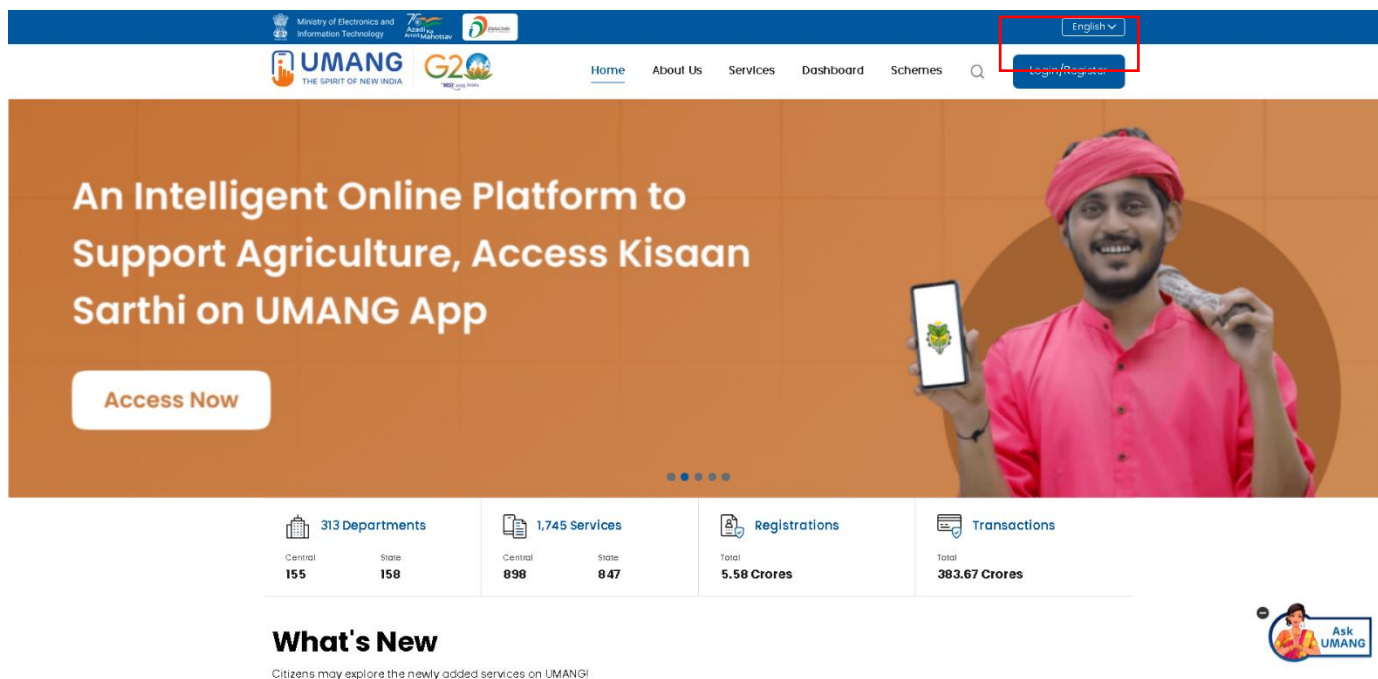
Ministry of Electronics and Information Technology

Azadi Ka Amrit Mahotsav

English

UMANG
THE SPIRIT OF NEW INDIA

G20

Home About Us Services Dashboard Schemes

Login/Register

An Intelligent Online Platform to Support Agriculture, Access Kisaan Sarthi on UMANG App

Access Now

313 Departments
Central 155
State 158

1,745 Services
Central 898
State 847

Registrations
Total 5.58 Crores

Transactions
Total 383.67 Crores

What's New

Citizens may explore the newly added services on UMANG!

Ask UMANG